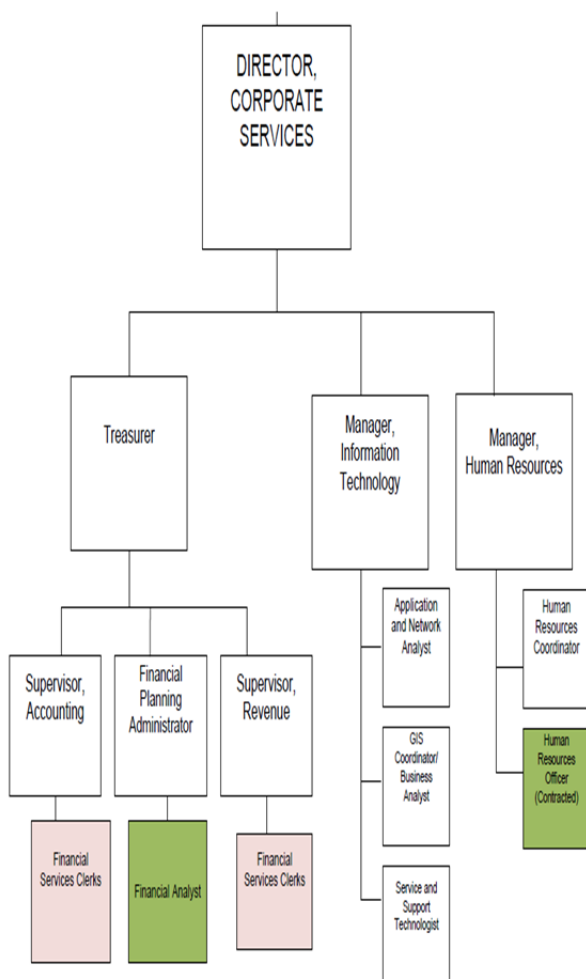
DIRECTOR, CORPORATE SERVICES

Treasurer

Manager, Information Technology

Manager, Human Resources

Supervisor, Accounting

Financial Planning Administrator

Supervisor, Revenue

Financial Services Clerks

Financial Analyst

Financial Services Clerks

Application and Network Analyst

GIS Coordinator/ Business Analyst

Service and Support Technologist

Human Resources Coordinator

Human Resources Officer (Contracted)